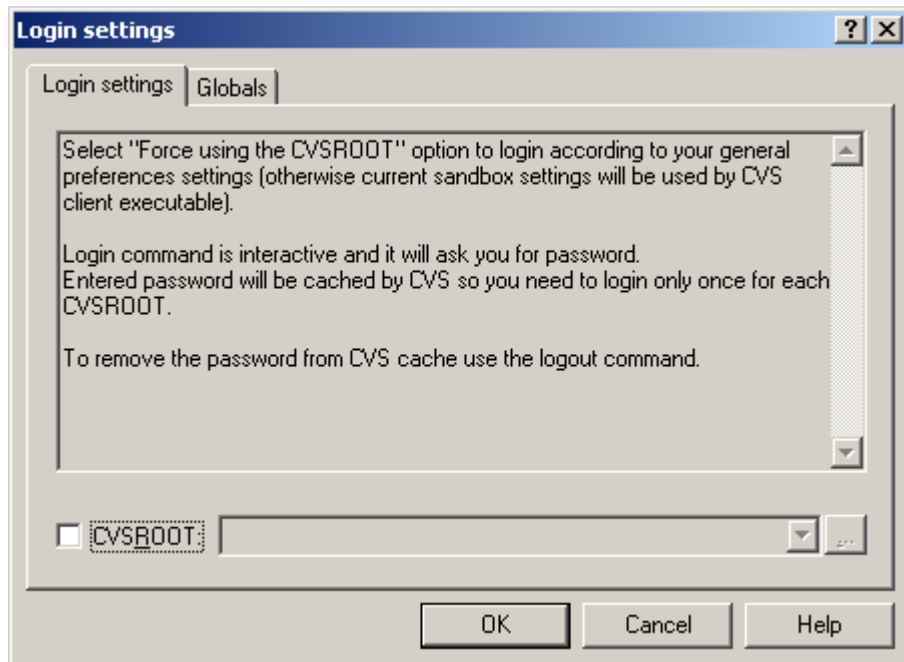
Login settings

?

Login settings | Globals

Select "Force using the CVSROOT" option to login according to your general preferences settings (otherwise current sandbox settings will be used by CVS client executable).

Login command is interactive and it will ask you for password.
Entered password will be cached by CVS so you need to login only once for each CVSROOT.

To remove the password from CVS cache use the logout command.

CVSROOT:

...

OK

Cancel

Help